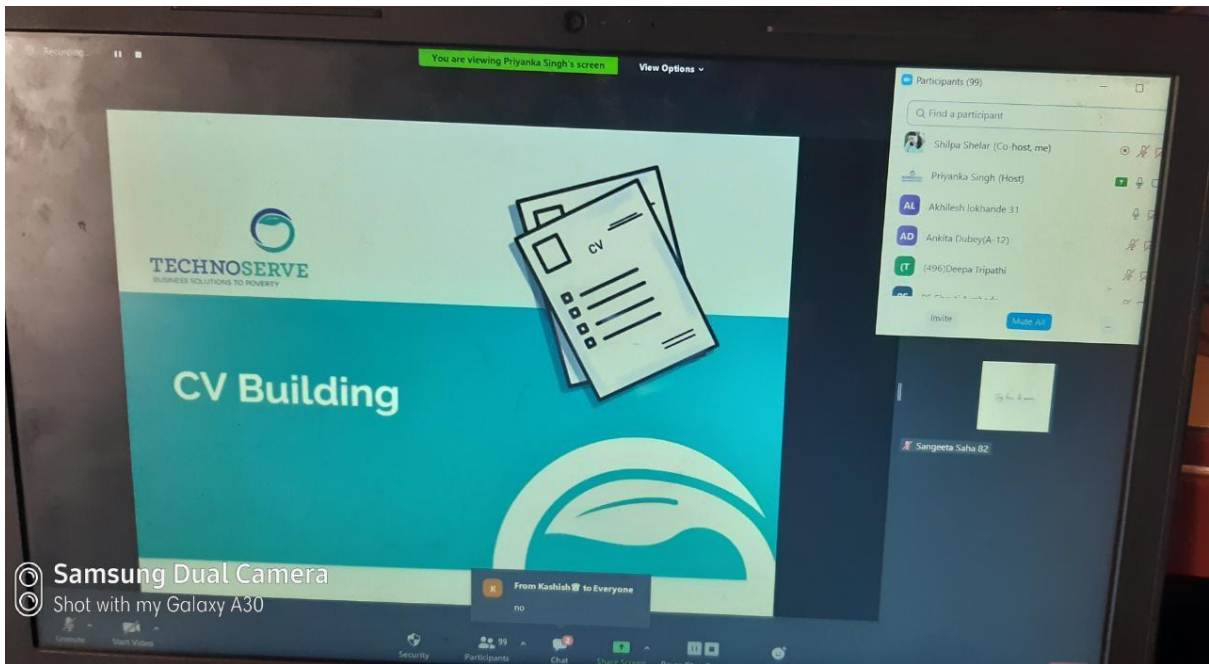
Recording

You are viewing Priyanka Singh's screen

View Options

Participants (99)

Find a participant

Shilpa Shelar (Co-host, me)

Priyanka Singh (Host)

AL Akhilesh lokhande 31

AD Ankita Dubey(A-12)

(T (496)Deepa Tripathi

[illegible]

Invite

Mute All

TECHNOSERVE
BUSINESS SOLUTIONS TO POVERTY

CV

CV Building

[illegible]

Sangeeta Saha 82

K From Kashish to Everyone
no

Samsung Dual Camera
Shot with my Galaxy A30

Unmute

Start Video

Security

99
Participants

2
Chat

Share Screen

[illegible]